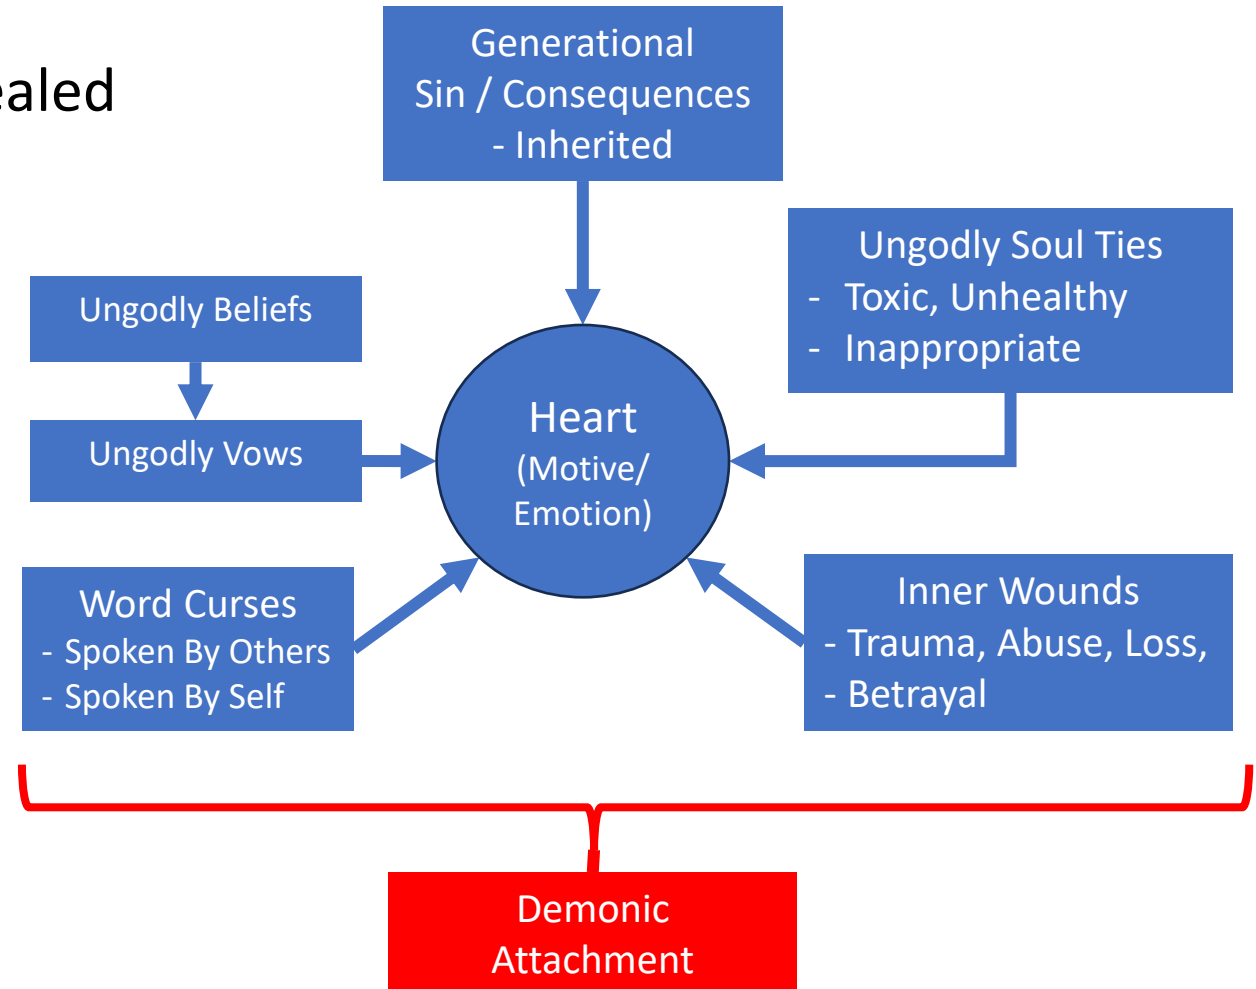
ealed

Generational Sin / Consequences - Inherited

Ungodly Soul Ties
- Toxic, Unhealthy
- Inappropriate

Ungodly Beliefs

Ungodly Vows

Heart (Motive/ Emotion)

Word Curses
- Spoken By Others
- Spoken By Self

Inner Wounds
- Trauma, Abuse, Loss,
- Betrayal

Demonic Attachment